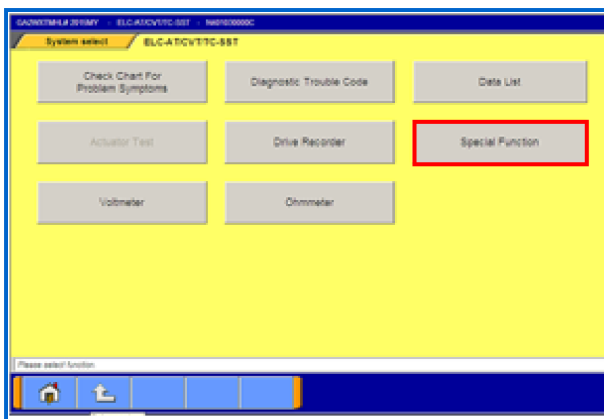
GA2W0TMHL# 2019MY > ELC-AT/CVT/TC-SST > N401030000C

System select

ELC-AT/CVT/TC-SST

Check Chart For Problem Symptoms

Diagnostic Trouble Code

Data List

Actuator Test

Drive Recorder

Special Function

Voltmeter

Ohmmeter

Please select function